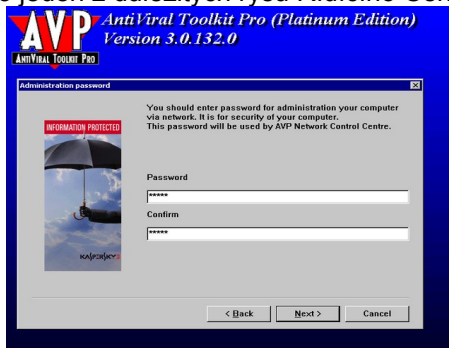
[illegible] jeden z dalších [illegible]

AVP
ANTIVIRAL TOOLKIT PRO
AntiViral Toolkit Pro (Platinum Edition)
Version 3.0.132.0

Administration password

INFORMATION PROTECTED

KASPERSKY

You should enter password for administration your computer via network. It is for security of your computer. This password will be used by AVP Network Control Centre.

Password
*****
Confirm
*****

< Back
Next >
Cancel